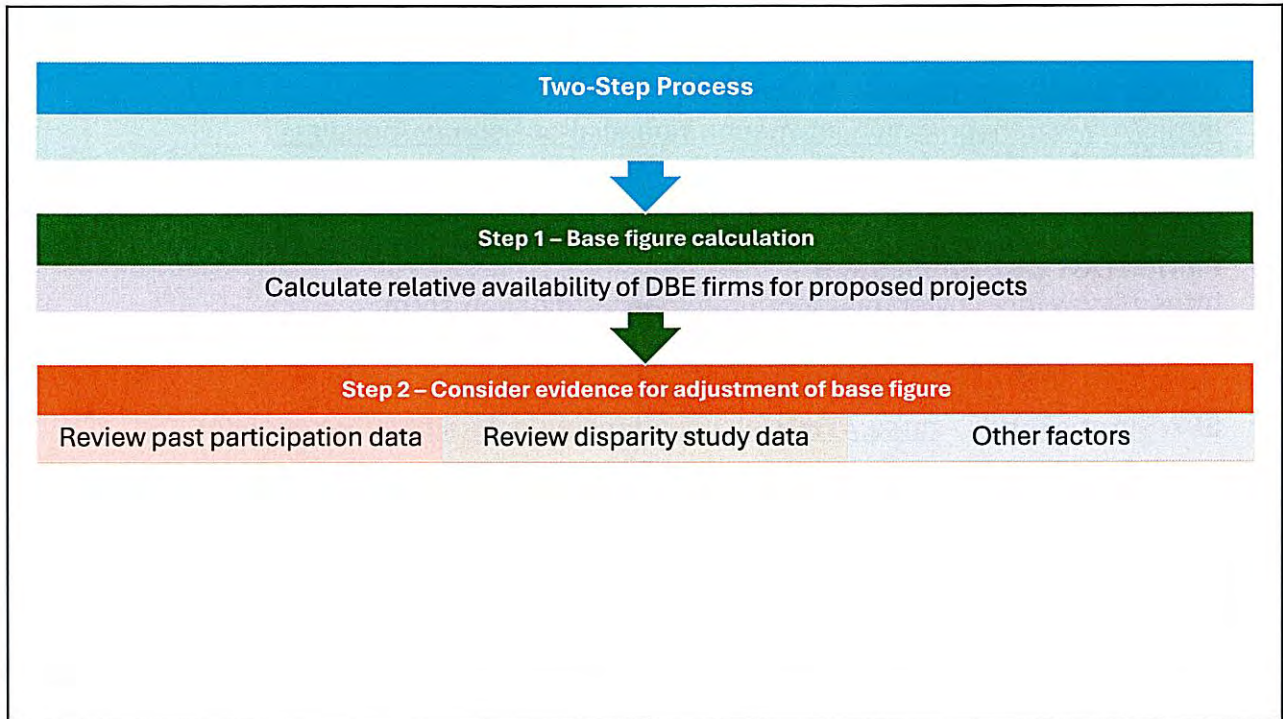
Two-Step Process

Step 1 – Base figure calculation

Calculate relative availability of DBE firms for proposed projects

Step 2 – Consider evidence for adjustment of base figure

Review past participation data

Review disparity study data

Other factors